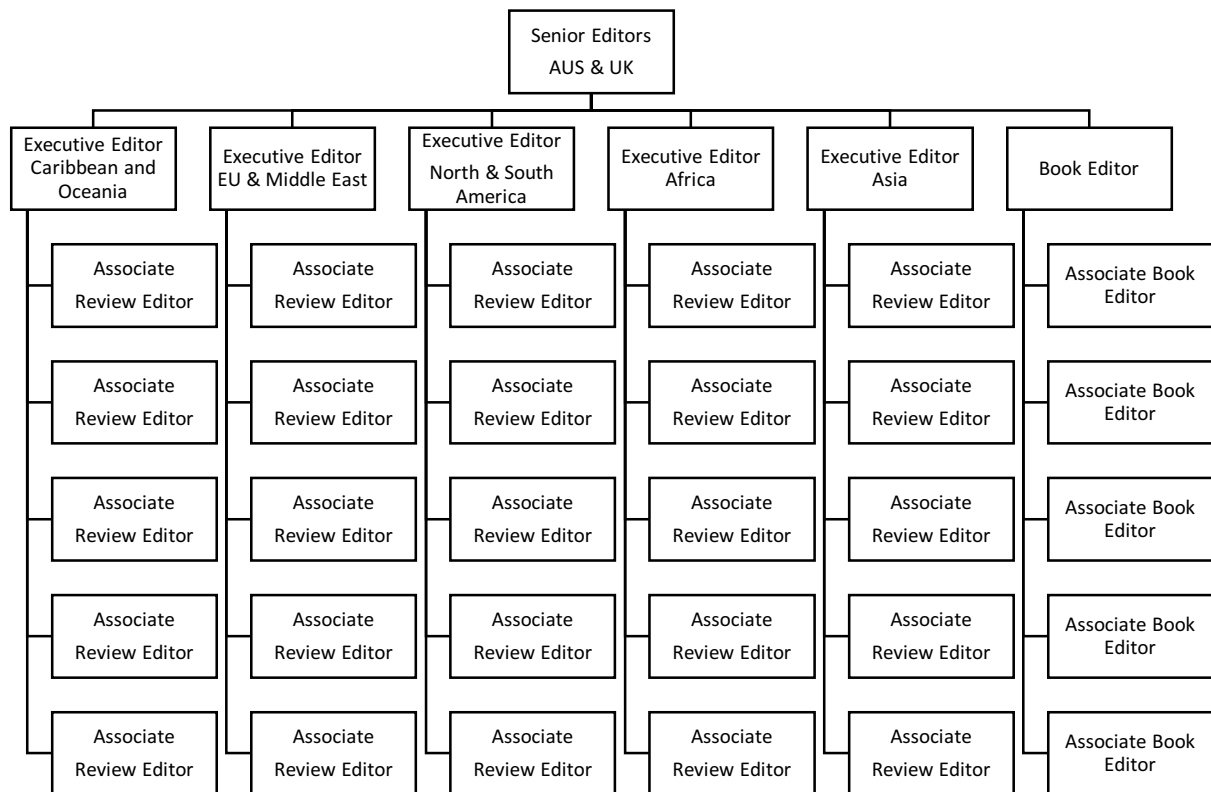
Senior Editors
AUS & UK

Executive Editor
Caribbean and Oceania

Associate Review Editor

Associate Review Editor

Associate Review Editor

Associate Review Editor

Associate Review Editor

Executive Editor
EU & Middle East

Associate Review Editor

Associate Review Editor

Associate Review Editor

Associate Review Editor

Associate Review Editor

Executive Editor
North & South America

Associate Review Editor

Associate Review Editor

Associate Review Editor

Associate Review Editor

Associate Review Editor

Executive Editor
Africa

Associate Review Editor

Associate Review Editor

Associate Review Editor

Associate Review Editor

Associate Review Editor

Executive Editor
Asia

Associate Review Editor

Associate Review Editor

Associate Review Editor

Associate Review Editor

Associate Review Editor

Book Editor

Associate Book Editor

Associate Book Editor

Associate Book Editor

Associate Book Editor

Associate Book Editor